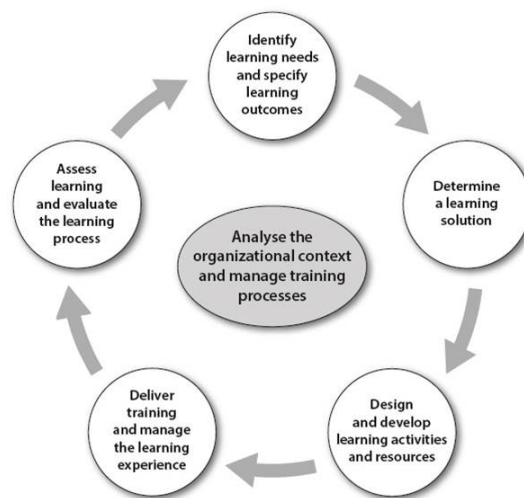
Identify learning needs and specify learning outcomes

Determine a learning solution

Design and develop learning activities and resources

Deliver training and manage the learning experience

Assess learning and evaluate the learning process

Analyse the organizational context and manage training processes